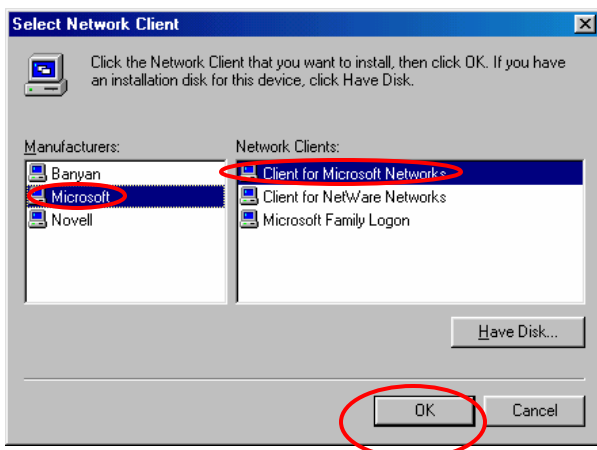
Select Network Client

Click the Network Client that you want to install, then click OK. If you have an installation disk for this device, click Have Disk.

Manufacturers:
Banyan
Microsoft
Novell

Network Clients:
Client for Microsoft Networks
Client for NetWare Networks
Microsoft Family Logon

Have Disk...

OK
Cancel